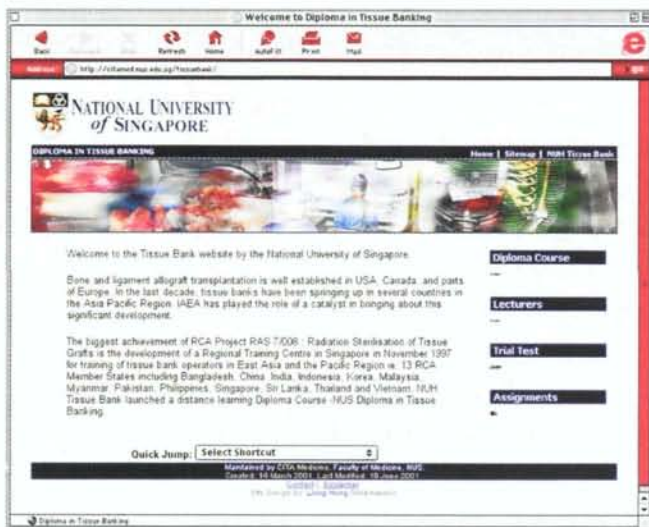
Welcome to Diploma in Tissue Banking

Back Forward Stop Refresh Home AutoFill Print Mail

Address http://cifamed.nus.edu.sg/tissuebank/

NATIONAL UNIVERSITY of SINGAPORE

DIPLOMA IN TISSUE BANKING

Home | Sitemap | NUH Tissue Bank

Welcome to the Tissue Bank website by the National University of Singapore.

Bone and ligament allograft transplantation is well established in USA, Canada, and parts of Europe. In the last decade, tissue banks have been springing up in several countries in the Asia Pacific Region. IAEA has played the role of a catalyst in bringing about this significant development.

The biggest achievement of RCA Project RAS 7/008 : Radiation Sterilisation of Tissue Grafts is the development of a Regional Training Centre in Singapore in November 1997 for training of tissue bank operators in East Asia and the Pacific Region ie. 13 RCA Member States including Bangladesh, China, India, Indonesia, Korea, Malaysia, Myanmar, Pakistan, Philippines, Singapore, Sri Lanka, Thailand and Vietnam. NUH Tissue Bank launched a distance learning Diploma Course -NUS Diploma in Tissue Banking.

Diploma Course

Lecturers

Trial Test

Assignments

Quick Jump: Select Shortcut

Maintained by CITA Medicine, Faculty of Medicine, NUS.
Created: 14 March 2001. Last Modified: 18 June 2001
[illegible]
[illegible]

Diploma in Tissue Banking